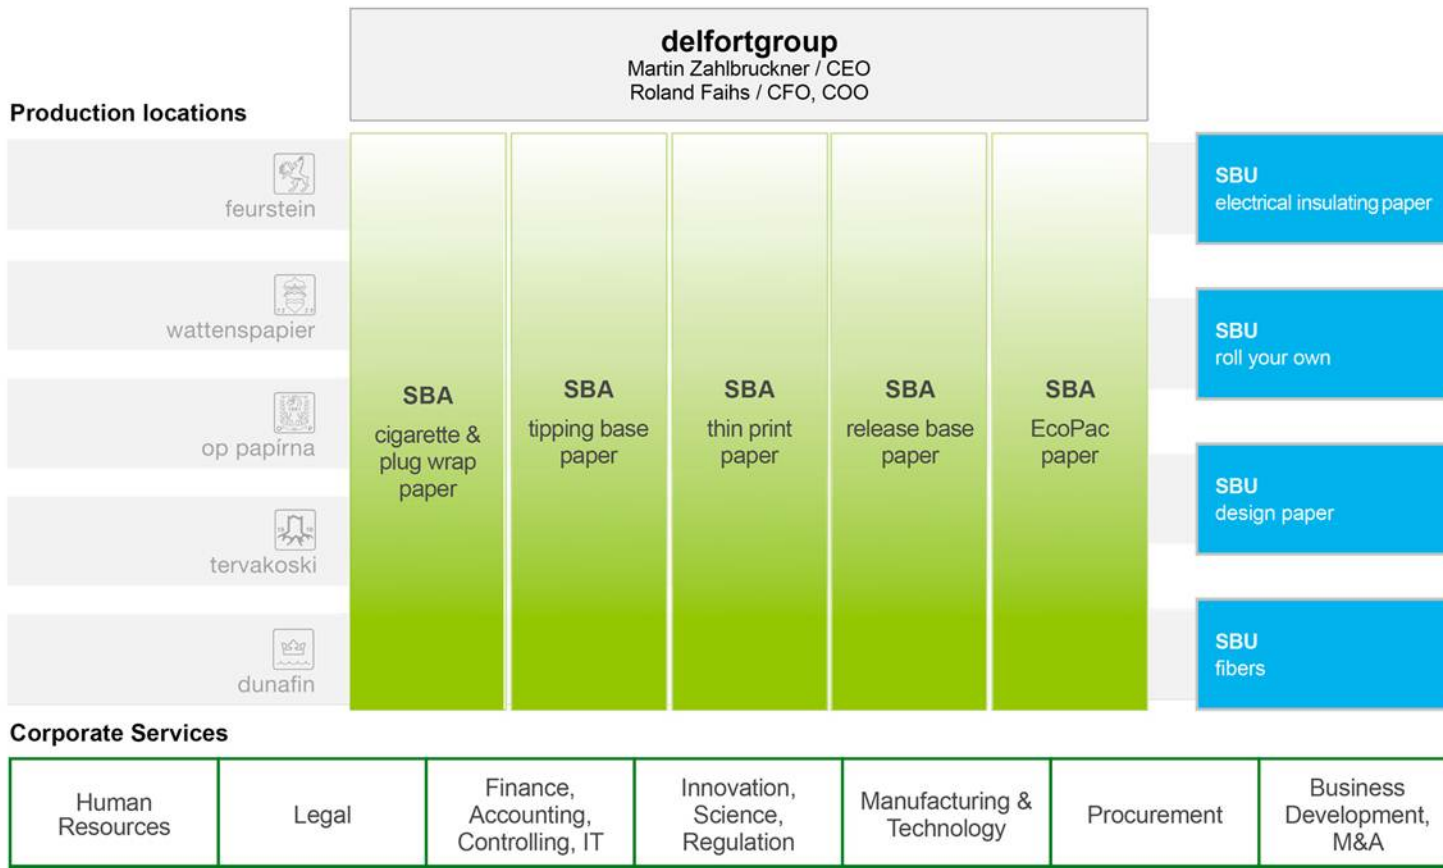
delfortgroup
Martin Zahlbruckner / CEO
Roland Faihs / CFO, COO

Production locations

feurstein

wattenspapier

op papírna

tervakoski

dunafin

SBA
cigarette & plug wrap paper

SBA
tipping base paper

SBA
thin print paper

SBA
release base paper

SBA
EcoPac paper

SBU
electrical insulating paper

SBU
roll your own

SBU
design paper

SBU
fibers

Corporate Services

| Human Resources | Legal | Finance, Accounting, Controlling, IT | Innovation, Science, Regulation | Manufacturing & Technology | Procurement | Business Development, M&A |
|---|---|---|---|---|---|---|